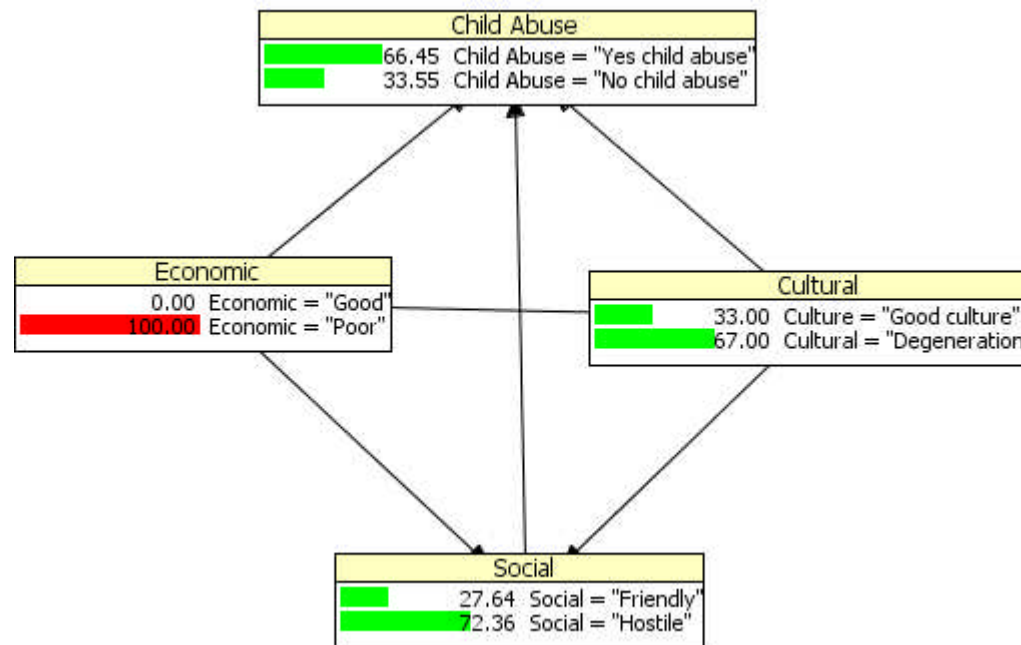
Child Abuse
66.45 Child Abuse = "Yes child abuse"
33.55 Child Abuse = "No child abuse"

Economic
0.00 Economic = "Good"
100.00 Economic = "Poor"

Cultural
33.00 Culture = "Good culture"
67.00 Cultural = "Degeneration

Social
27.64 Social = "Friendly"
72.36 Social = "Hostile"